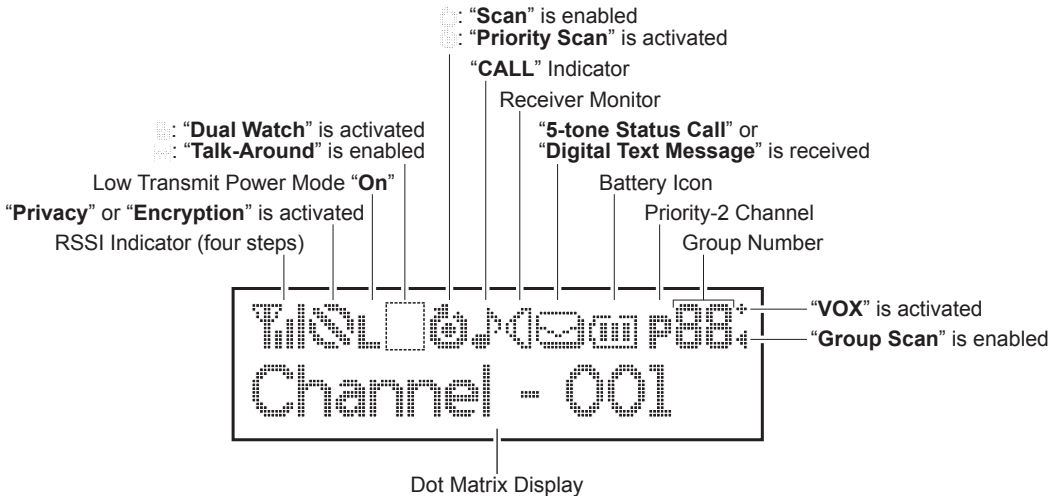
: "**Scan**" is enabled
: "**Priority Scan**" is activated

"**CALL**" Indicator

Receiver Monitor

: "**Dual Watch**" is activated
: "**Talk-Around**" is enabled

"**5-tone Status Call**" or "**Digital Text Message**" is received

Low Transmit Power Mode "**On**"

Battery Icon

"**Privacy**" or "**Encryption**" is activated

Priority-2 Channel

RSSI Indicator (four steps)

Group Number

L P88

"**VOX**" is activated

"**Group Scan**" is enabled

Channel - 001

Dot Matrix Display